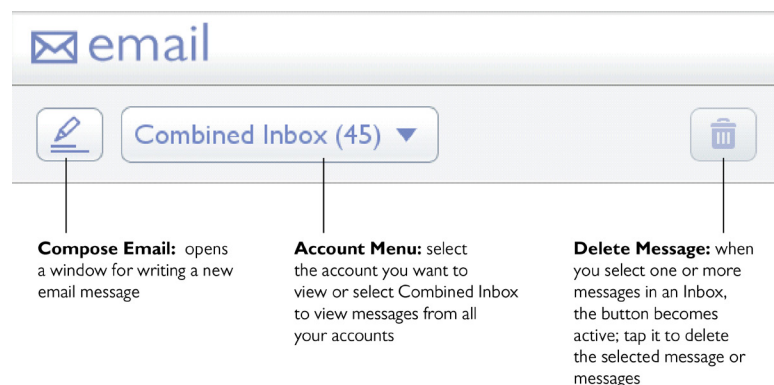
email

Combined Inbox (45)

**Compose Email:** opens a window for writing a new email message

**Account Menu:** select the account you want to view or select Combined Inbox to view messages from all your accounts

**Delete Message:** when you select one or more messages in an Inbox, the button becomes active; tap it to delete the selected message or messages